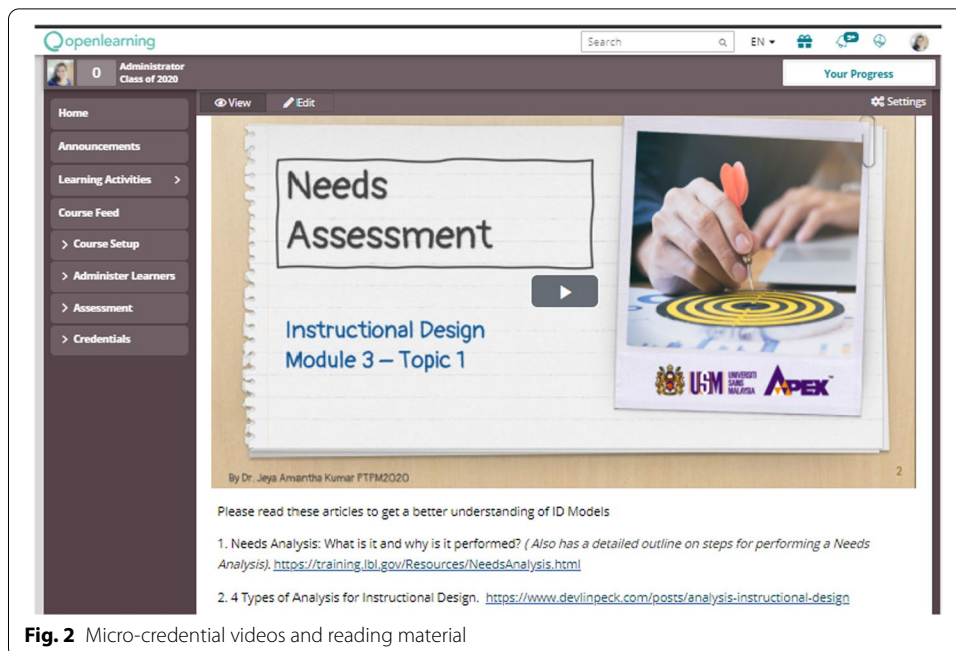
openlearning

Search

EN ▾

0 Administrator Class of 2020

Your Progress

Home

Announcements

Learning Activities >

Course Feed

> Course Setup

> Administer Learners

> Assessment

> Credentials

View

Edit

Settings

Needs Assessment

Instructional Design Module 3 – Topic 1

USM UNIVERSITI SAINS MALAYSIA APEX

By Dr. Jeya Amantha Kumar PTPM2020

2

Please read these articles to get a better understanding of ID Models

1. Needs Analysis: What is it and why is it performed? *( Also has a detailed outline on steps for performing a Needs Analysis).* https://training.lbl.gov/Resources/NeedsAnalysis.html

2. 4 Types of Analysis for Instructional Design. https://www.devlinpeck.com/posts/analysis-instructional-design

**Fig. 2** Micro-credential videos and reading material